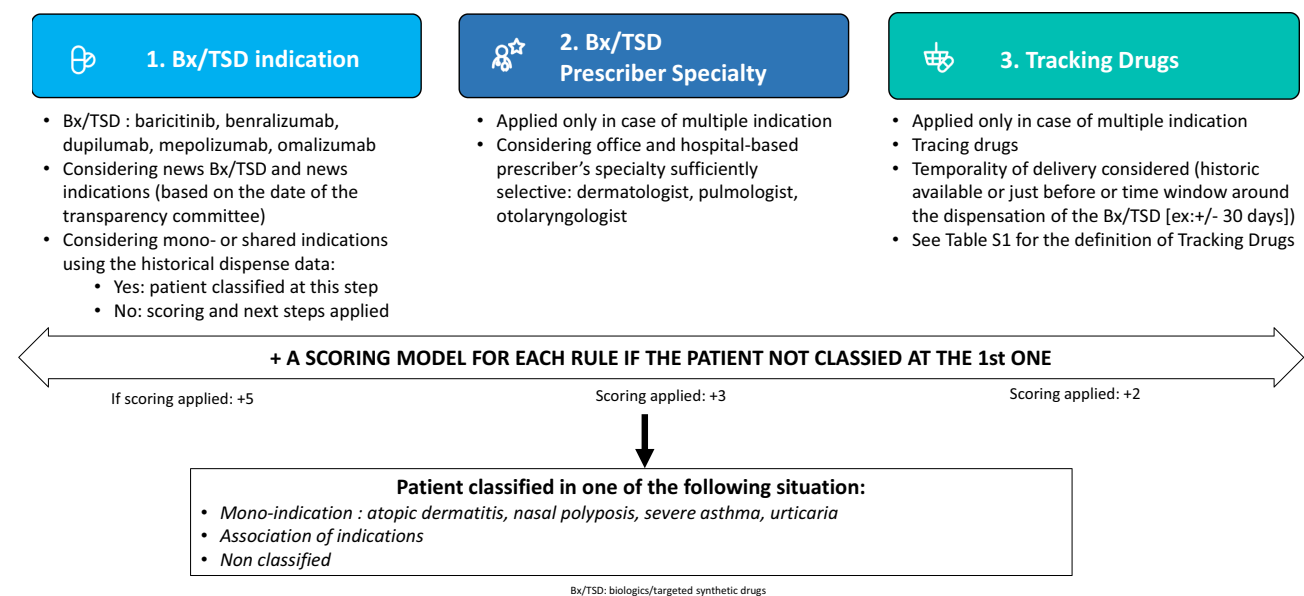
1. Bx/TSD indication

• Bx/TSD : baricitinib, benralizumab, dupilumab, mepolizumab, omalizumab
• Considering news Bx/TSD and news indications (based on the date of the transparency committee)
• Considering mono- or shared indications using the historical dispense data:
  • Yes: patient classified at this step
  • No: scoring and next steps applied

2. Bx/TSD Prescriber Specialty

• Applied only in case of multiple indication
• Considering office and hospital-based prescriber's specialty sufficiently selective: dermatologist, pulmologist, otolaryngologist

3. Tracking Drugs

• Applied only in case of multiple indication
• Tracing drugs
• Temporality of delivery considered (historic available or just before or time window around the dispensation of the Bx/TSD [ex:+/- 30 days])
• See Table S1 for the definition of Tracking Drugs

+ A SCORING MODEL FOR EACH RULE IF THE PATIENT NOT CLASSIED AT THE 1st ONE

If scoring applied: +5

Scoring applied: +3

Scoring applied: +2

Patient classified in one of the following situation:
• Mono-indication : atopic dermatitis, nasal polyposis, severe asthma, urticaria
• Association of indications
• Non classified

Bx/TSD: biologics/targeted synthetic drugs